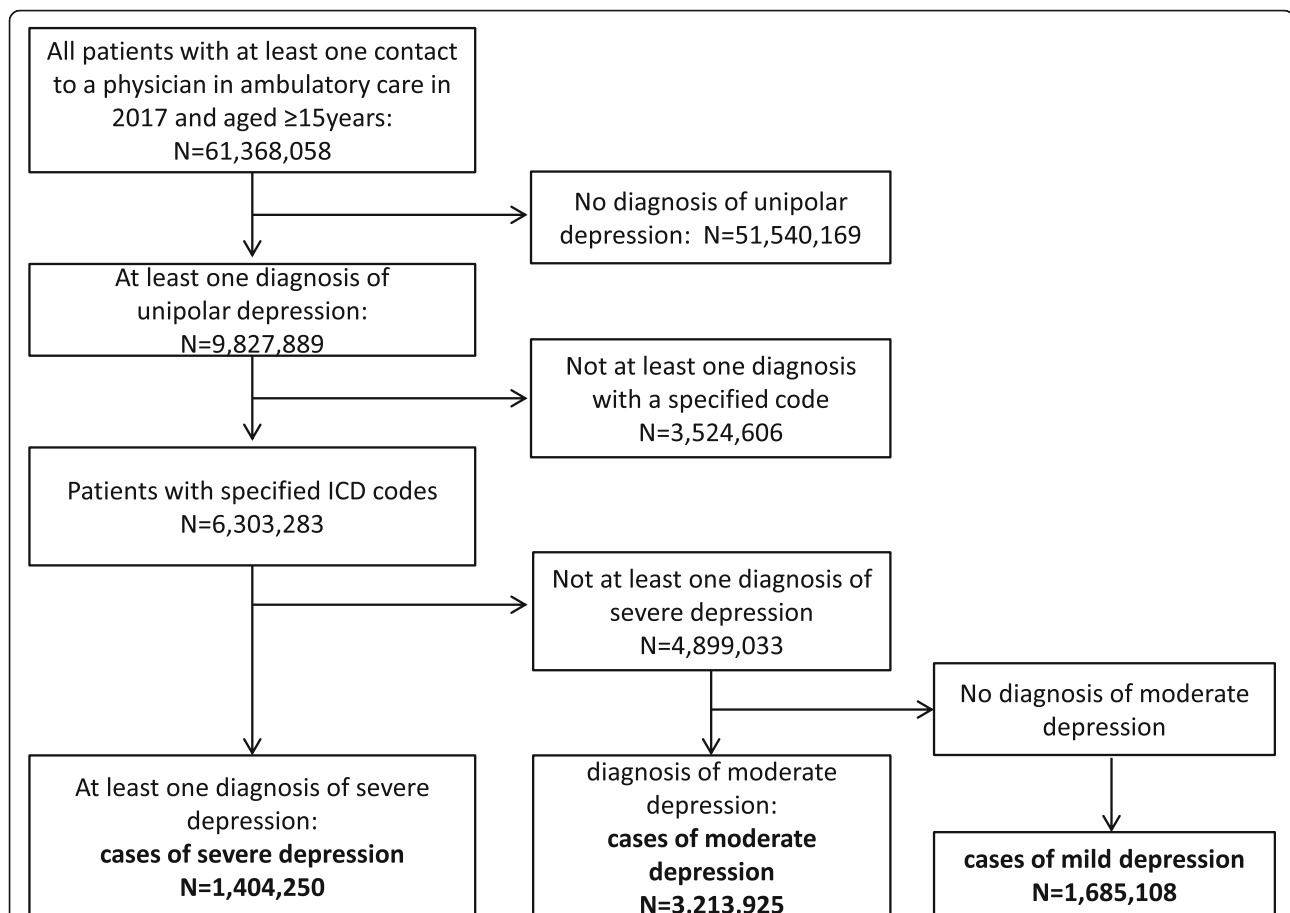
All patients with at least one contact to a physician in ambulatory care in 2017 and aged ≥15years: N=61,368,058

No diagnosis of unipolar depression: N=51,540,169

At least one diagnosis of unipolar depression: N=9,827,889

Not at least one diagnosis with a specified code N=3,524,606

Patients with specified ICD codes N=6,303,283

Not at least one diagnosis of severe depression N=4,899,033

No diagnosis of moderate depression

At least one diagnosis of severe depression: **cases of severe depression N=1,404,250**

diagnosis of moderate depression: **cases of moderate depression N=3,213,925**

**cases of mild depression N=1,685,108**